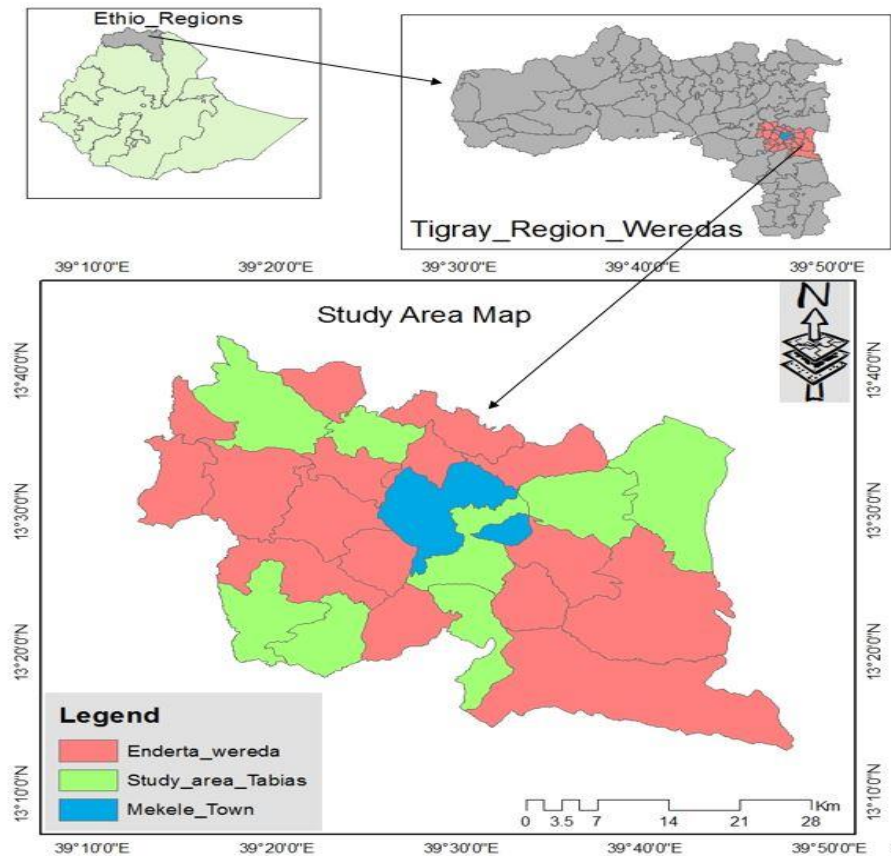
Ethio_Regions

Tigray_Region_Weredas

39°10'0"E 39°20'0"E 39°30'0"E 39°40'0"E 39°50'0"E

Study Area Map

N

13°40'0"N 13°30'0"N 13°20'0"N 13°10'0"N

13°40'0"N 13°30'0"N 13°20'0"N 13°10'0"N

Legend

Enderta_wereda

Study_area_Tabias

Mekele_Town

Km

0 3.5 7 14 21 28

39°10'0"E 39°20'0"E 39°30'0"E 39°40'0"E 39°50'0"E